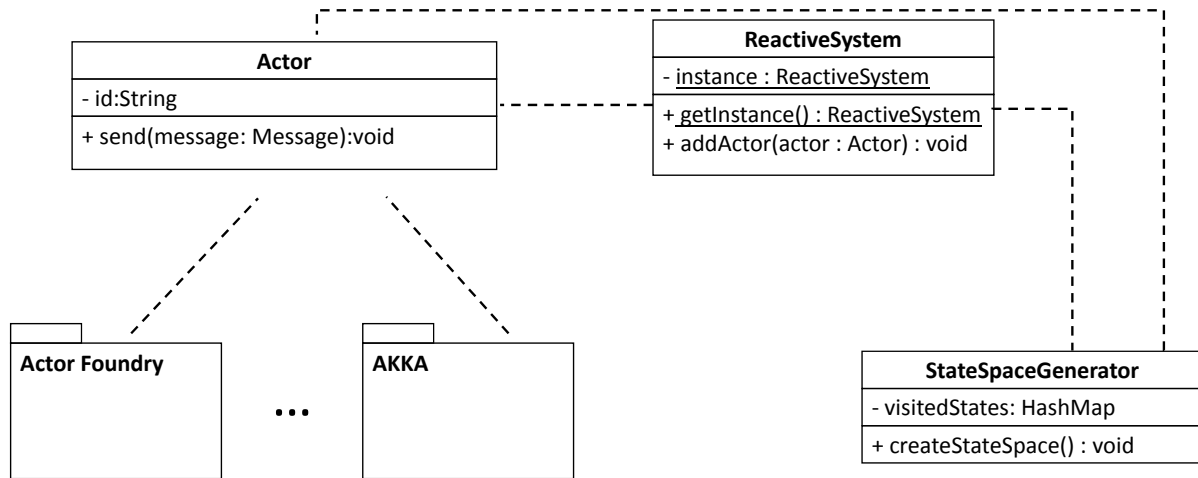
Actor
- id:String
+ send(message: Message):void

ReactiveSystem
- instance : ReactiveSystem
+ getInstance() : ReactiveSystem
+ addActor(actor : Actor) : void

Actor Foundry

...

AKKA

StateSpaceGenerator
- visitedStates: HashMap
+ createStateSpace() : void